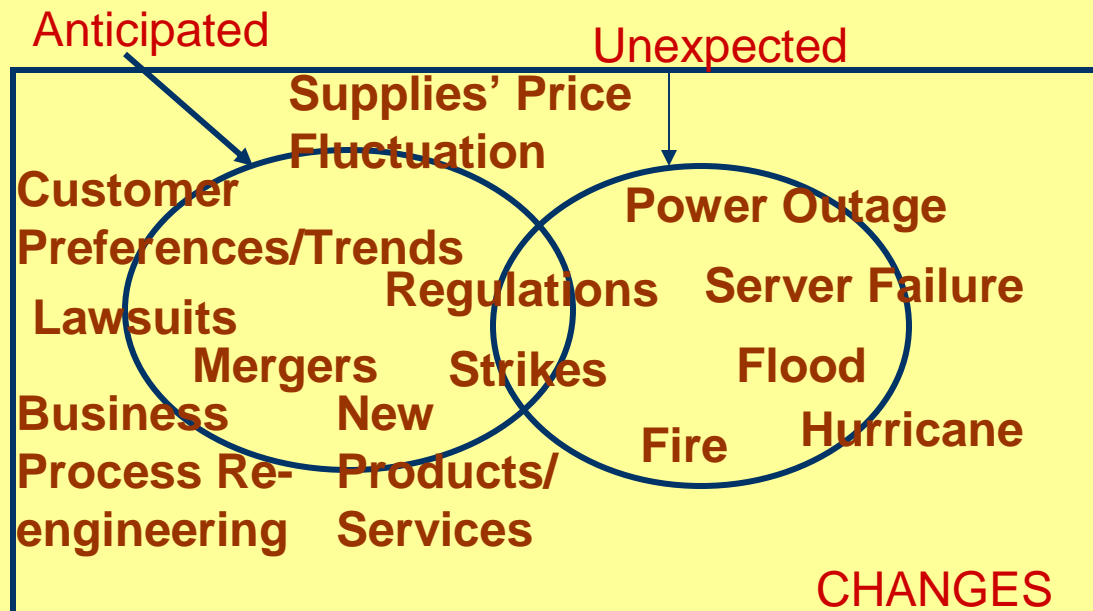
Anticipated

Unexpected

Supplies' Price Fluctuation

Customer Preferences/Trends

Lawsuits

Mergers

Regulations

Strikes

Business Process Re-engineering

New Products/ Services

Power Outage

Server Failure

Flood

Fire

Hurricane

CHANGES